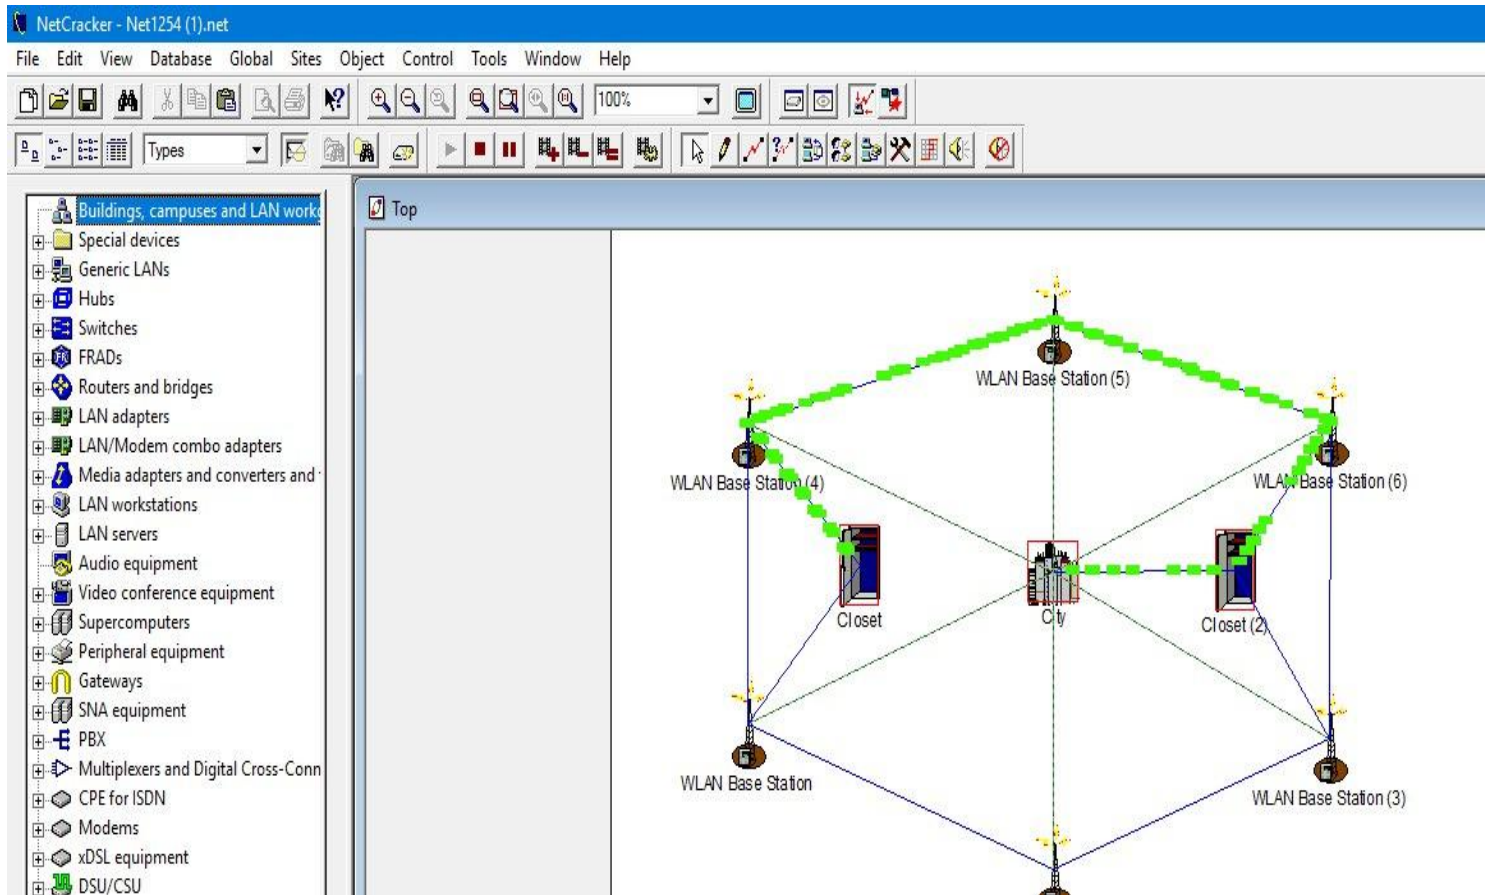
NetCracker - Net1254 (1).net

File Edit View Database Global Sites Object Control Tools Window Help

100%

Types

Buildings, campuses and LAN work
Special devices
Generic LANs
Hubs
Switches
FRADs
Routers and bridges
LAN adapters
LAN/Modem combo adapters
Media adapters and converters and
LAN workstations
LAN servers
Audio equipment
Video conference equipment
Supercomputers
Peripheral equipment
Gateways
SNA equipment
PBX
Multiplexers and Digital Cross-Conn
CPE for ISDN
Modems
xDSL equipment
DSU/CSU

Top

WLAN Base Station (5)
WLAN Base Station (4)
WLAN Base Station (6)
Closet
City
Closet (2)
WLAN Base Station
WLAN Base Station (3)